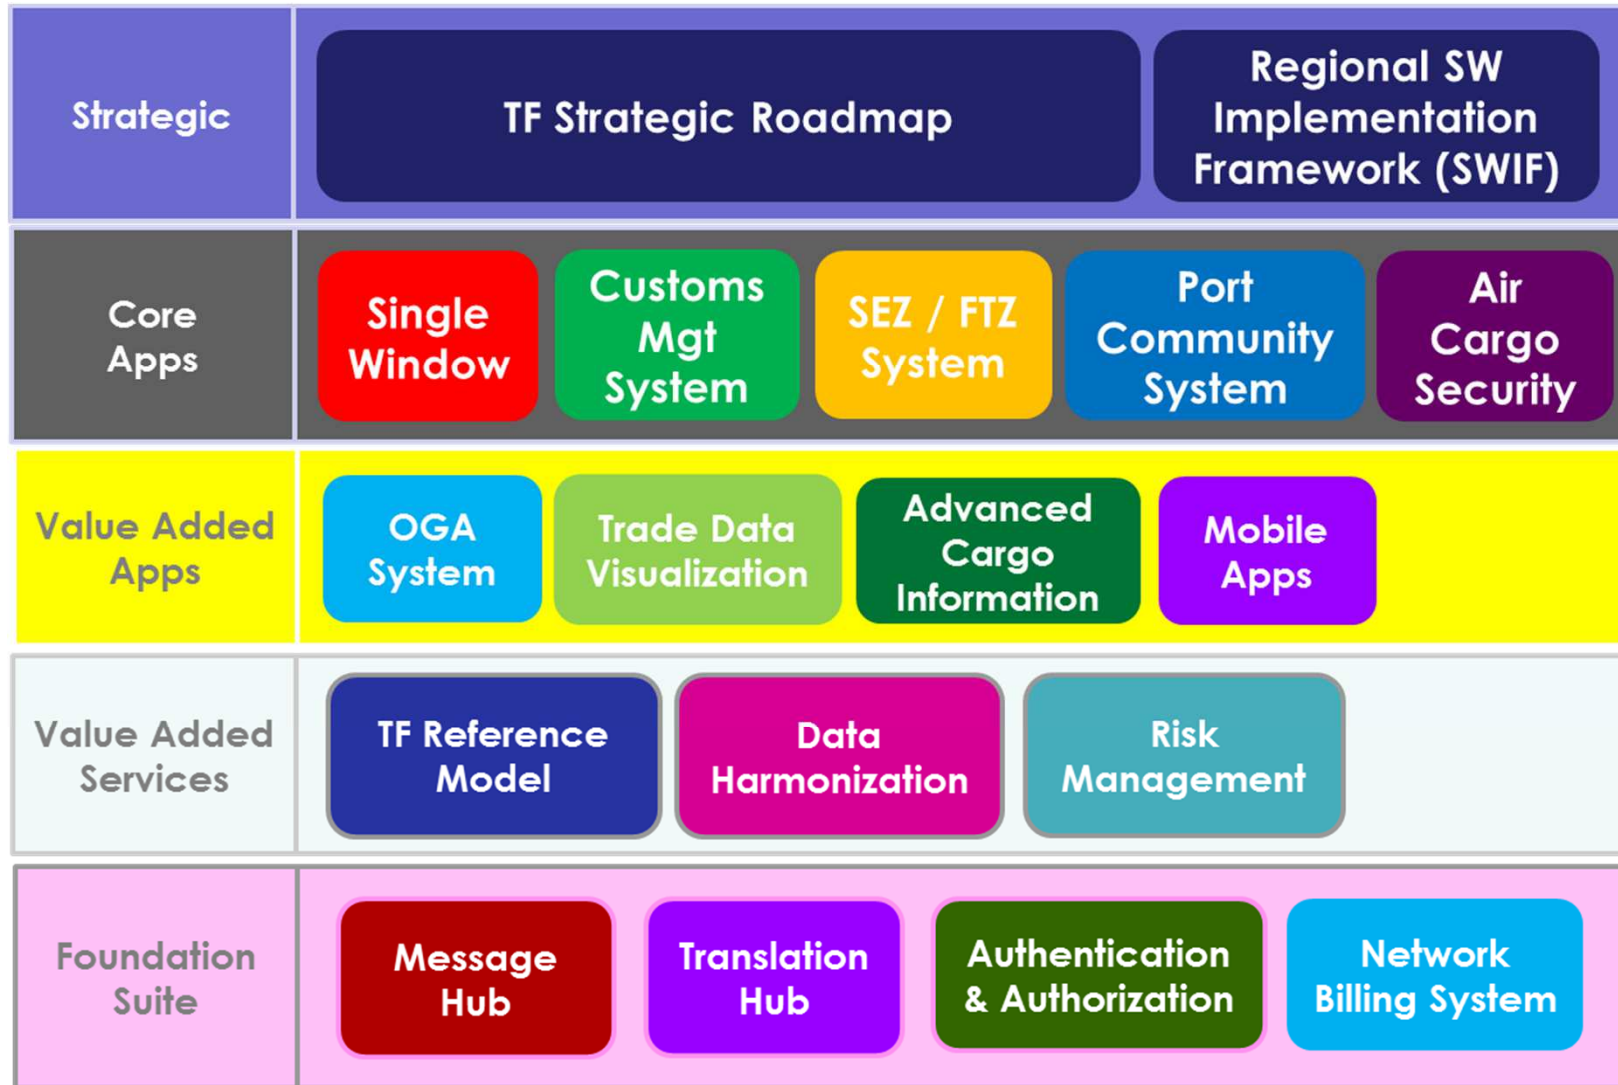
| Strategic | TF Strategic Roadmap | Regional SW Implementation Framework (SWIF) | | | |
|---|---|---|---|---|---|
| Core Apps | Single Window | Customs Mgt System | SEZ / FTZ System | Port Community System | Air Cargo Security |
| Value Added Apps | OGA System | Trade Data Visualization | Advanced Cargo Information | Mobile Apps | |
| Value Added Services | TF Reference Model | Data Harmonization | Risk Management | | |
| Foundation Suite | Message Hub | Translation Hub | Authentication & Authorization | Network Billing System | |